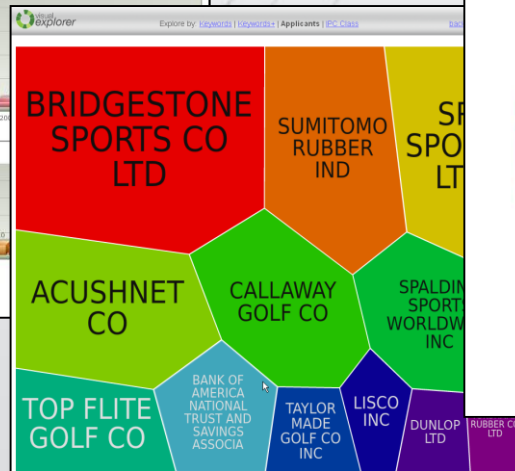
visual explorer

Explore by Keywords | Keywords+ | Applicants | IPC Class

back

BRIDGESTONE SPORTS CO LTD

SUMITOMO RUBBER IND

SP SPO LT

ACUSHNET CO

CALLAWAY GOLF CO

SPALDIN SPORTS WORLDW INC

TOP FLITE GOLF CO

BANK OF AMERICA NATIONAL TRUST AND SAVINGS ASSOCIA

TAYLOR MADE GOLF CO INC

LISCO INC

DUNLOP LTD

RUBBER CO LTD